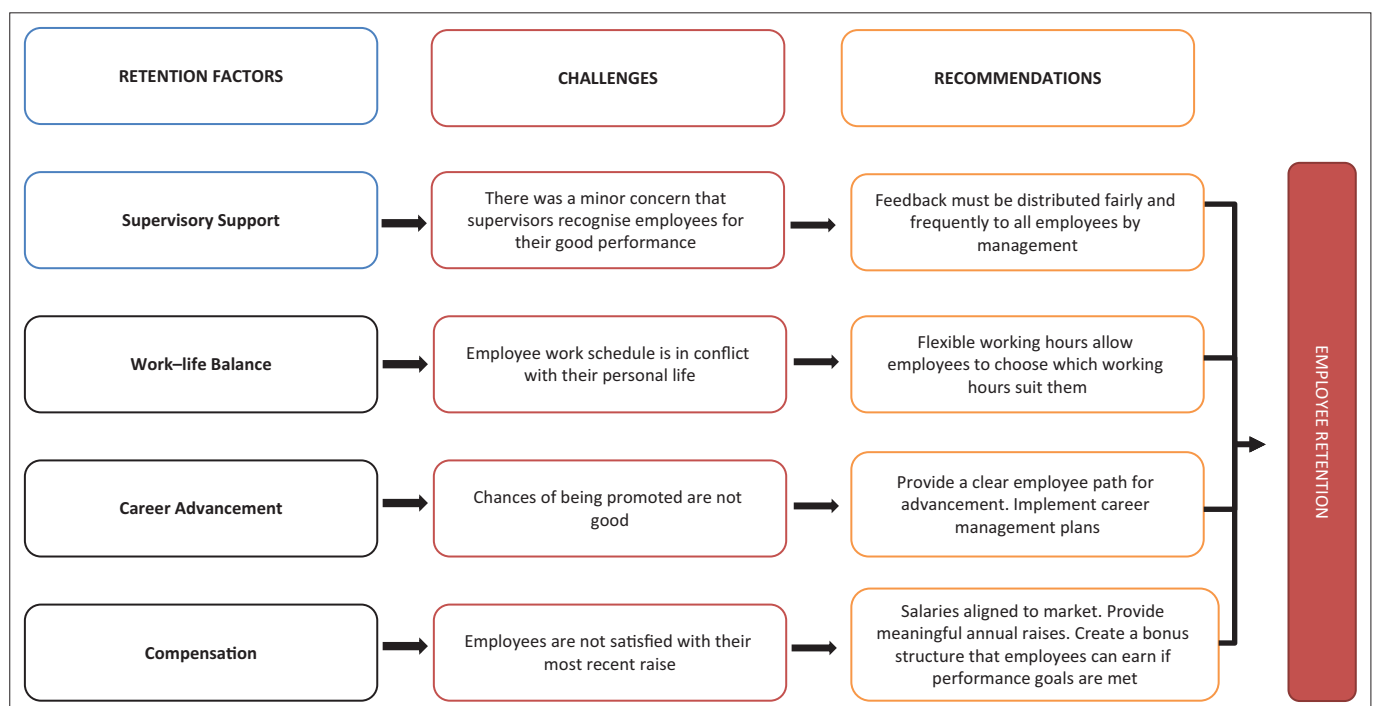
RETENTION FACTORS

CHALLENGES

RECOMMENDATIONS

Supervisory Support

There was a minor concern that supervisors recognise employees for their good performance

Feedback must be distributed fairly and frequently to all employees by management

Work–life Balance

Employee work schedule is in conflict with their personal life

Flexible working hours allow employees to choose which working hours suit them

Career Advancement

Chances of being promoted are not good

Provide a clear employee path for advancement. Implement career management plans

Compensation

Employees are not satisfied with their most recent raise

Salaries aligned to market. Provide meaningful annual raises. Create a bonus structure that employees can earn if performance goals are met

EMPLOYEE RETENTION